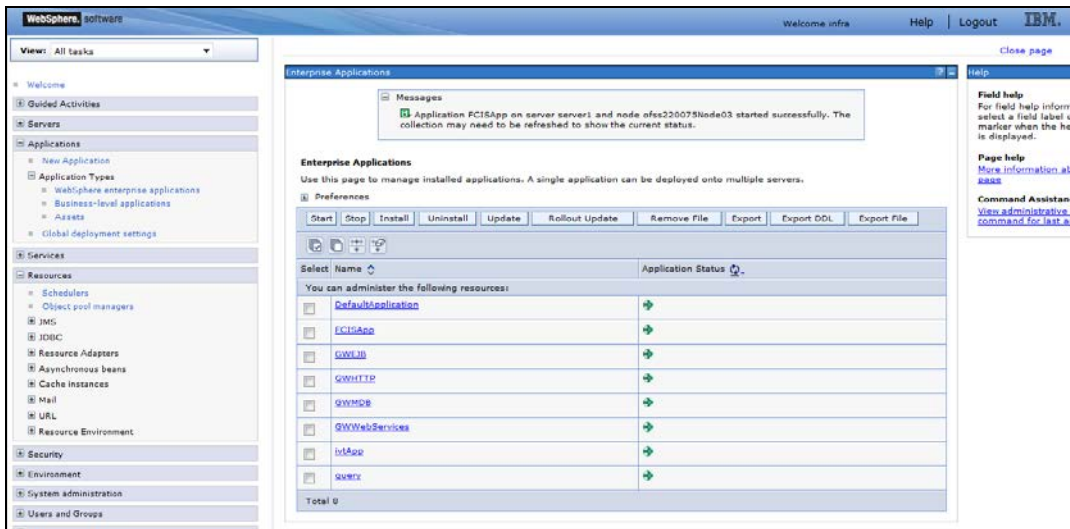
WebSphere. software

Welcome infra | Help | Logout | IBM.

View: All tasks

Welcome
Guided Activities
Servers
Applications
New Application
Application Types
WebSphere enterprise applications
Business-level applications
Assets
Global deployment settings
Services
Resources
Schedulers
Object pool managers
JMS
JDBC
Resource Adapters
Asynchronous beans
Cache instances
Mail
URL
Resource Environment
Security
Environment
System administration
Users and Groups

Close page

Enterprise Applications

Messages

Application FCISApp on server server1 and node ofss220075Node03 started successfully. The collection may need to be refreshed to show the current status.

Enterprise Applications

Use this page to manage installed applications. A single application can be deployed onto multiple servers.

Preferences

Start | Stop | Install | Uninstall | Update | Rollout Update | Remove File | Export | Export DDL | Export File

| Select | Name | Application Status |
|---|---|---|
| You can administer the following resources: | | |
| | DefaultApplication | |
| | FCISApp | |
| | GWEJB | |
| | GWHTTP | |
| | GWMDB | |
| | GWWebServices | |
| | ivtApp | |
| | query | |
| Total 8 | | |

Help

Field help
For field help inform select a field label marker when the he is displayed.

Page help
More information al page

Command Assistan
View administrative command for last a